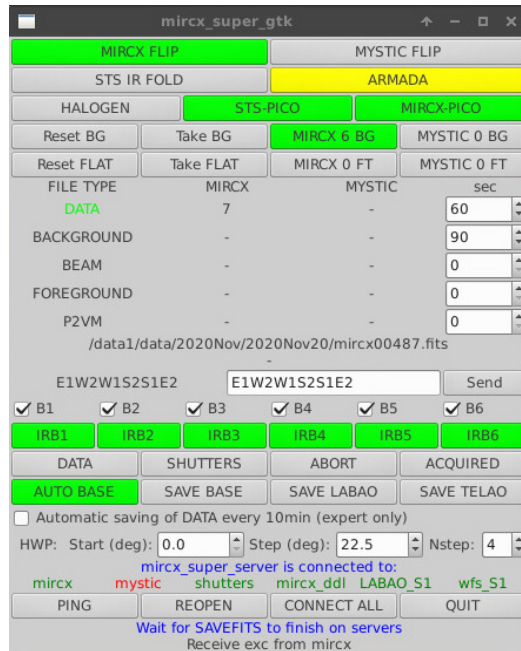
mircx_super_gtk

MIRCX FLIP | MYSTIC FLIP
STS IR FOLD | ARMADA
HALOGEN | STS-PICO | MIRCX-PICO
Reset BG | Take BG | MIRCX 6 BG | MYSTIC 0 BG
Reset FLAT | Take FLAT | MIRCX 0 FT | MYSTIC 0 FT

| FILE TYPE | MIRCX | MYSTIC | sec |
|---|---|---|---|
| DATA | 7 | - | 60 |
| BACKGROUND | - | - | 90 |
| BEAM | - | - | 0 |
| FOREGROUND | - | - | 0 |
| P2VM | - | - | 0 |

/data1/data/2020Nov/2020Nov20/mircx00487.fits
-

E1W2W1S2S1E2 | E1W2W1S2S1E2 | Send

B1 B2 B3 B4 B5 B6
IRB1 IRB2 IRB3 IRB4 IRB5 IRB6
DATA | SHUTTERS | ABORT | ACQUIRED
AUTO BASE | SAVE BASE | SAVE LABAO | SAVE TELAO

Automatic saving of DATA every 10min (expert only)

HWP: Start (deg): 0.0 Step (deg): 22.5 Nstep: 4

mircx_super_server is connected to:
mircx mystic shutters mircx_ddl LABAO_S1 wfs_S1

PING | REOPEN | CONNECT ALL | QUIT

Wait for SAVEFITS to finish on servers
Receive exc from mircx